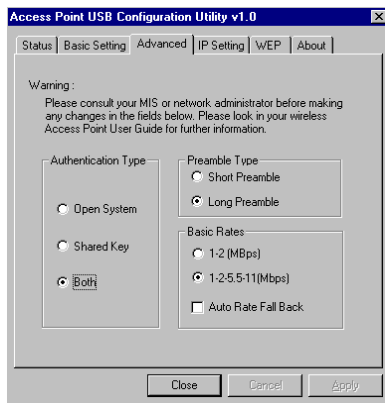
Access Point USB Configuration Utility v1.0

Status | Basic Setting | Advanced | IP Setting | WEP | About

Warning :
Please consult your MIS or network administrator before making any changes in the fields below. Please look in your wireless Access Point User Guide for further information.

Authentication Type

Open System

Shared Key

Both

Preamble Type

Short Preamble

Long Preamble

Basic Rates

1-2 (MBps)

1-2-5.5-11(Mbps)

Auto Rate Fall Back

Close | Cancel | Apply